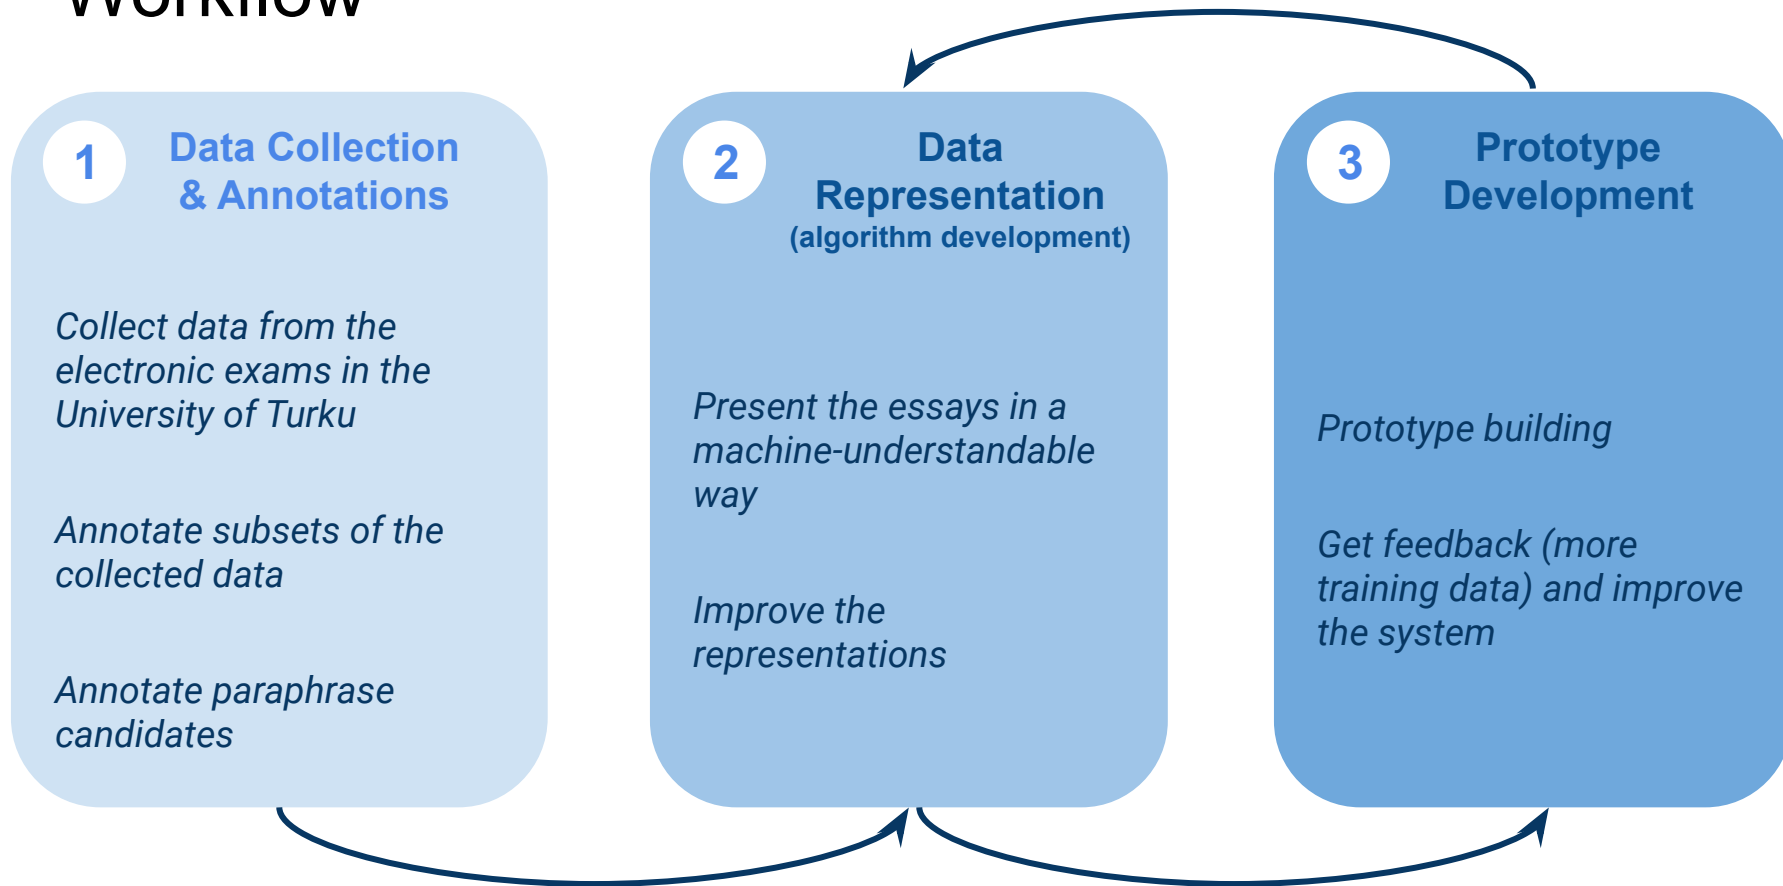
Workflow

1 Data Collection & Annotations

Collect data from the electronic exams in the University of Turku

Annotate subsets of the collected data

Annotate paraphrase candidates

2 Data Representation (algorithm development)

Present the essays in a machine-understandable way

Improve the representations

3 Prototype Development

Prototype building

Get feedback (more training data) and improve the system